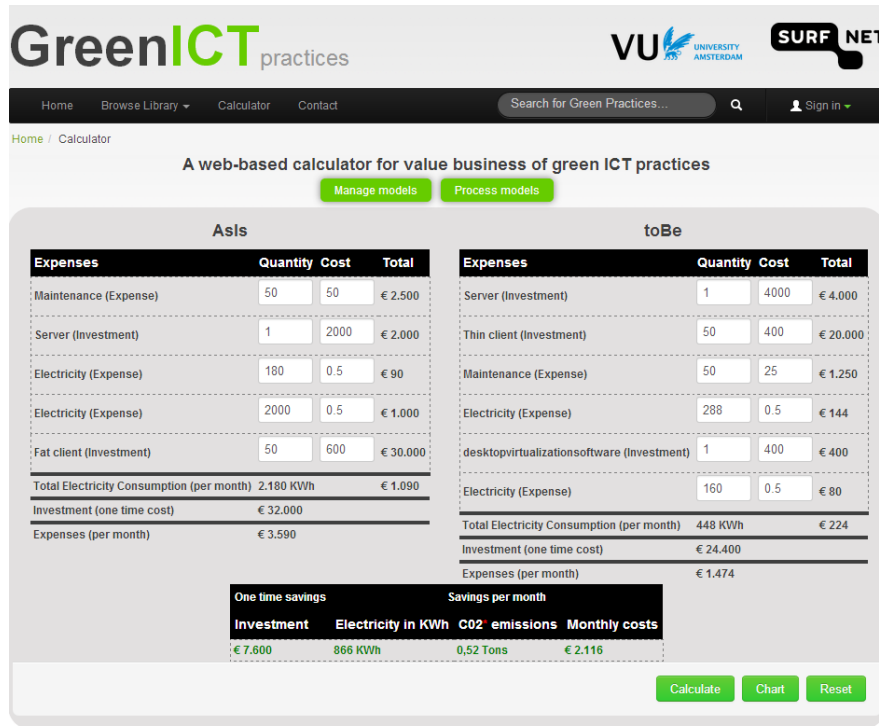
GreenICT practices

VU UNIVERSITY AMSTERDAM

SURF NET

Home Browse Library Calculator Contact Search for Green Practices... Sign in

Home / Calculator

A web-based calculator for value business of green ICT practices

Manage models Process models

AsIs

| Expenses | Quantity | Cost | Total |
|---|---|---|---|
| Maintenance (Expense) | 50 | 50 | € 2.500 |
| Server (Investment) | 1 | 2000 | € 2.000 |
| Electricity (Expense) | 180 | 0.5 | € 90 |
| Electricity (Expense) | 2000 | 0.5 | € 1.000 |
| Fat client (Investment) | 50 | 600 | € 30.000 |
| Total Electricity Consumption (per month) | 2.180 KWh | | € 1.090 |
| Investment (one time cost) | € 32.000 | | |
| Expenses (per month) | € 3.590 | | |

toBe

| Expenses | Quantity | Cost | Total |
|---|---|---|---|
| Server (Investment) | 1 | 4000 | € 4.000 |
| Thin client (Investment) | 50 | 400 | € 20.000 |
| Maintenance (Expense) | 50 | 25 | € 1.250 |
| Electricity (Expense) | 288 | 0.5 | € 144 |
| desktopvirtualizationsoftware (Investment) | 1 | 400 | € 400 |
| Electricity (Expense) | 160 | 0.5 | € 80 |
| Total Electricity Consumption (per month) | 448 KWh | | € 224 |
| Investment (one time cost) | € 24.400 | | |
| Expenses (per month) | € 1.474 | | |

| One time savings | Savings per month | | |
|---|---|---|---|
| Investment | Electricity in KWh | C02* emissions | Monthly costs |
| € 7.600 | 866 KWh | 0,52 Tons | € 2.116 |

Calculate Chart Reset